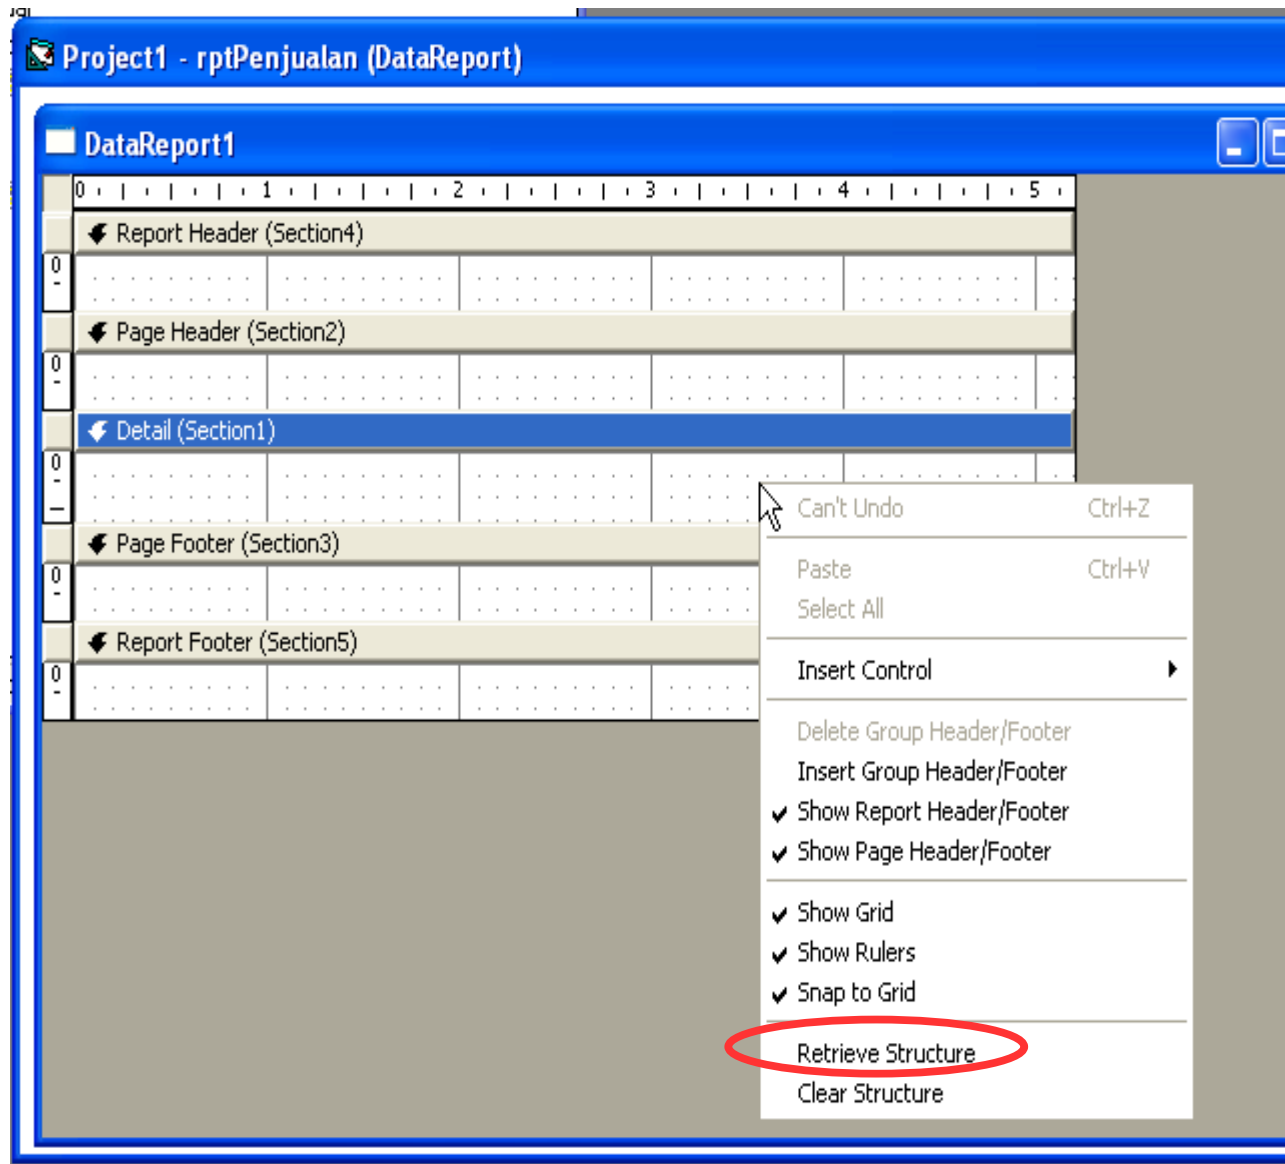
Project1 - rptPenjualan (DataReport)

DataReport1

0 1 2 3 4 5

Report Header (Section4)

0

Page Header (Section2)

0

Detail (Section1)

0

Page Footer (Section3)

0

Report Footer (Section5)

0

Can't Undo Ctrl+Z

Paste Ctrl+V

Select All

Insert Control

Delete Group Header/Footer

Insert Group Header/Footer

Show Report Header/Footer

Show Page Header/Footer

Show Grid

Show Rulers

Snap to Grid

Retrieve Structure

Clear Structure